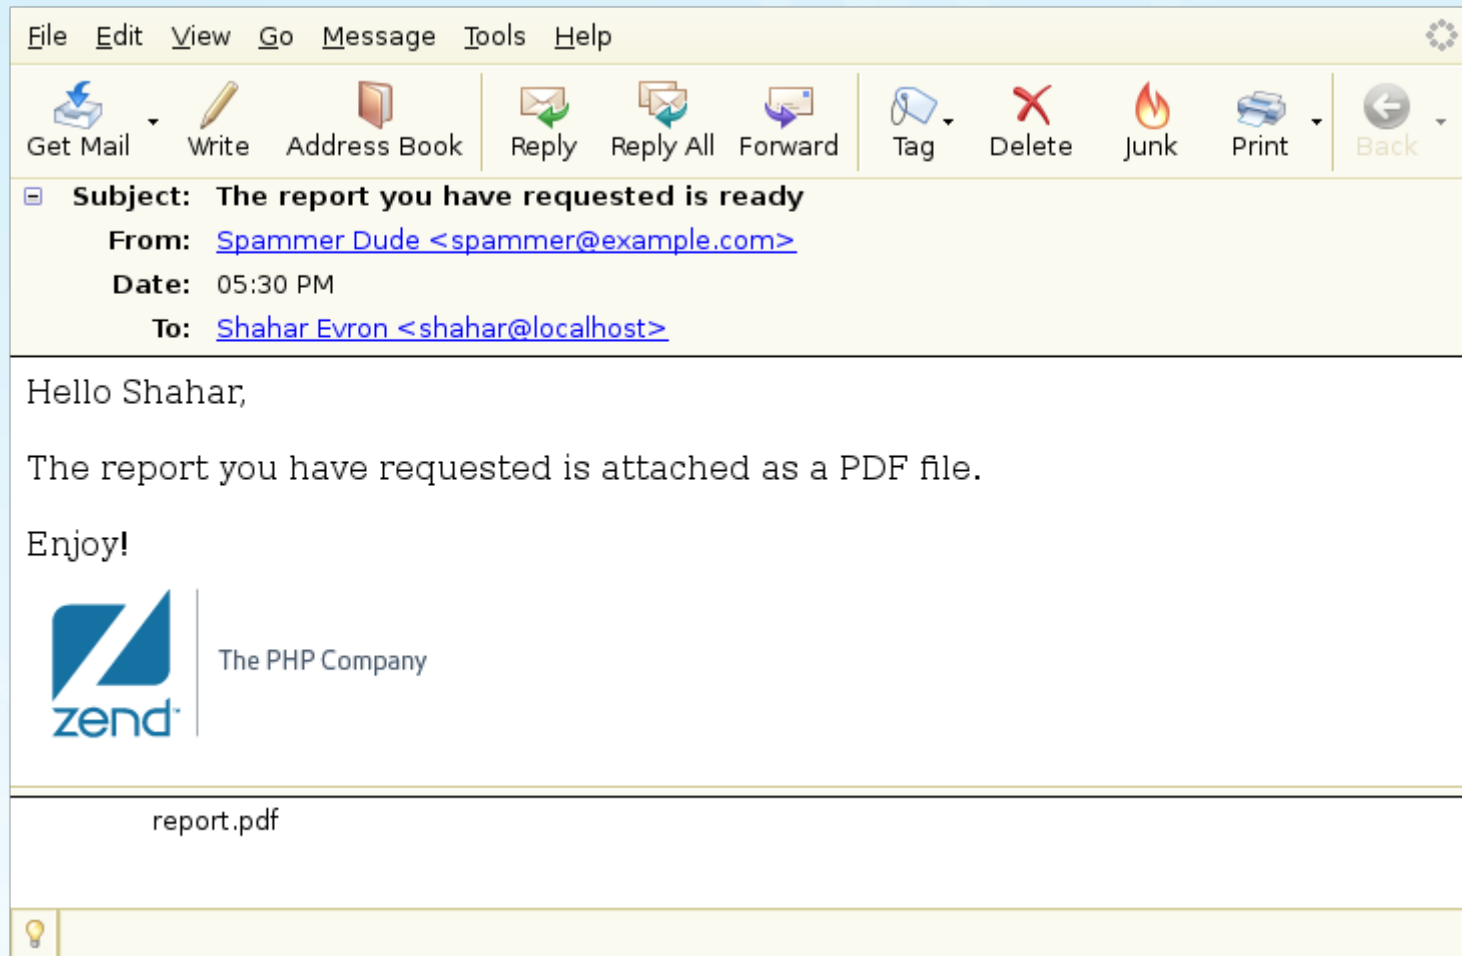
File Edit View Go Message Tools Help

Get Mail Write Address Book Reply Reply All Forward Tag Delete Junk Print Back

Subject: The report you have requested is ready
From: Spammer Dude <spammer@example.com>
Date: 05:30 PM
To: Shahar Evron <shahar@localhost>

Hello Shahar,

The report you have requested is attached as a PDF file.

Enjoy!

zend The PHP Company

report.pdf